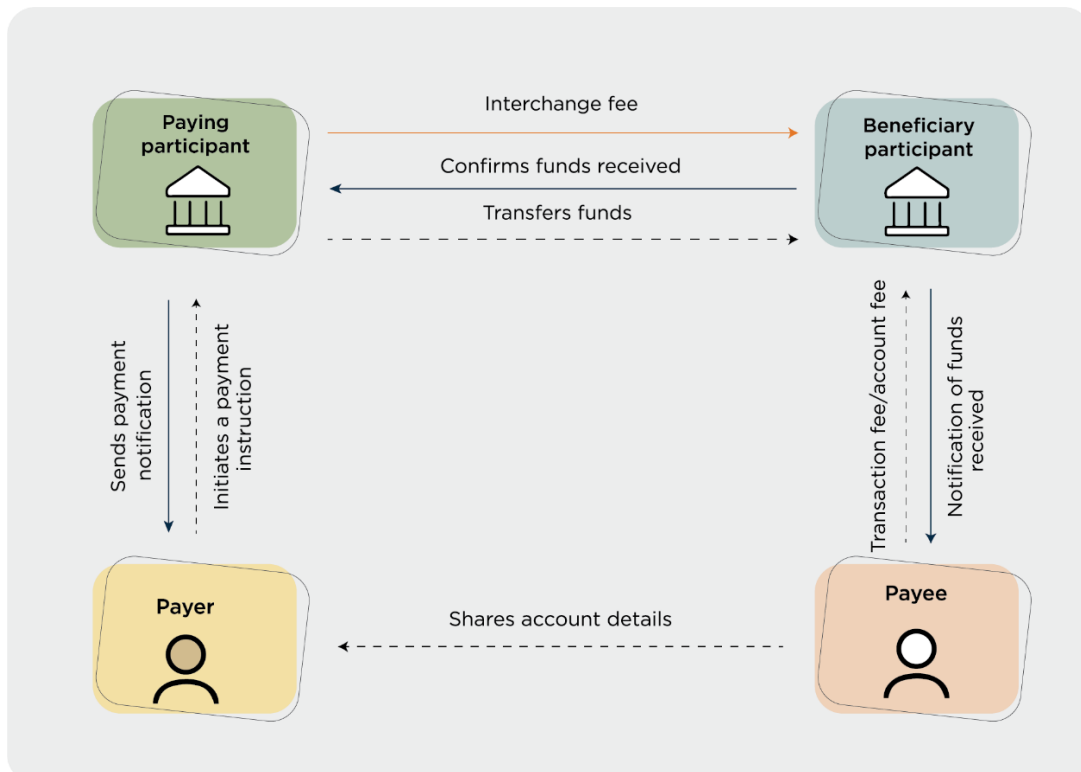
Paying participant

Interchange fee

Confirms funds received

Transfers funds

Beneficiary participant

Sends payment notification

Initiates a payment instruction

Transaction fee/account fee

Notification of funds received

Payer

Shares account details

Payee